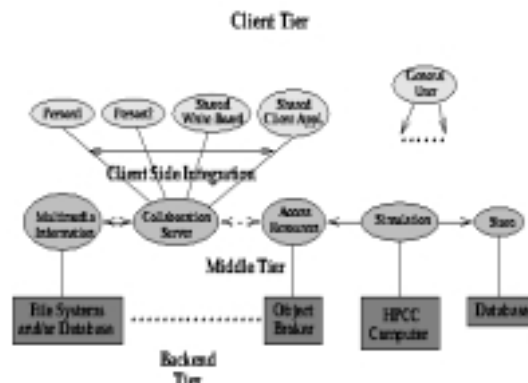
Client Tier

Person1

Person2

Shared Write Board

Shared Client Appl.

General User

Client Side Integration

Multimedia Information

Collaboration Server

Access Resources

Simulation

Store

Middle Tier

File Systems and/or Database

Object Broker

HPCC Computer

Database

Backend Tier